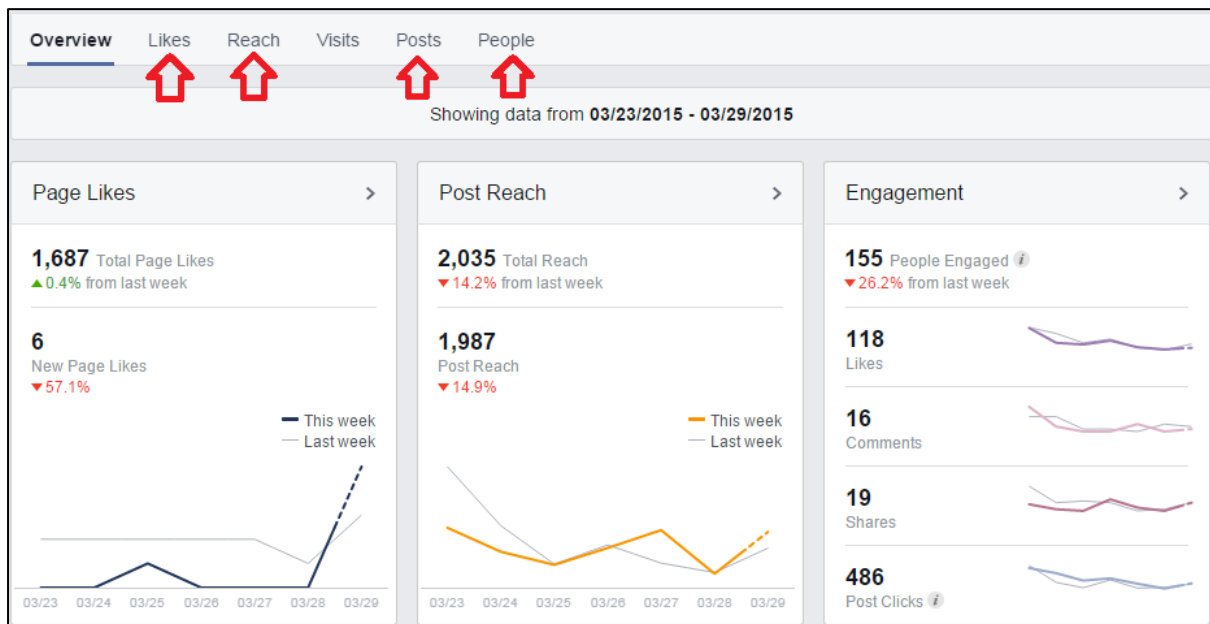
Overview Likes Reach Visits Posts People

Showing data from **03/23/2015 - 03/29/2015**

Page Likes >

1,687 Total Page Likes
▲0.4% from last week

6
New Page Likes
▼57.1%

This week
Last week

03/23 03/24 03/25 03/26 03/27 03/28 03/29

Post Reach >

2,035 Total Reach
▼14.2% from last week

1,987
Post Reach
▼14.9%

This week
Last week

03/23 03/24 03/25 03/26 03/27 03/28 03/29

Engagement >

155 People Engaged
▼26.2% from last week

118
Likes

16
Comments

19
Shares

486
Post Clicks